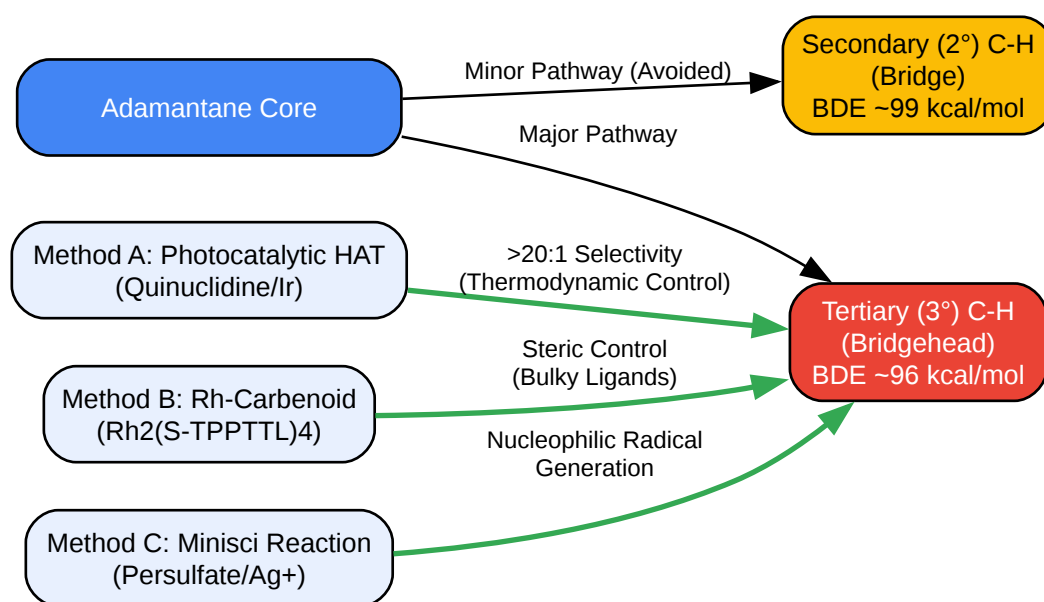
Adamantane Core

Minor Pathway (Avoided)

Secondary (2°) C-H
(Bridge)
BDE ~99 kcal/mol

Major Pathway

Method A: Photocatalytic HAT
(Quinuclidine/Ir)

>20:1 Selectivity
(Thermodynamic Control)

Tertiary (3°) C-H
(Bridgehead)
BDE ~96 kcal/mol

Steric Control
(Bulky Ligands)

Method B: Rh-Carbenoid
(Rh2(S-TPPTTL)4)

Nucleophilic Radical
Generation

Method C: Minisci Reaction
(Persulfate/Ag+)